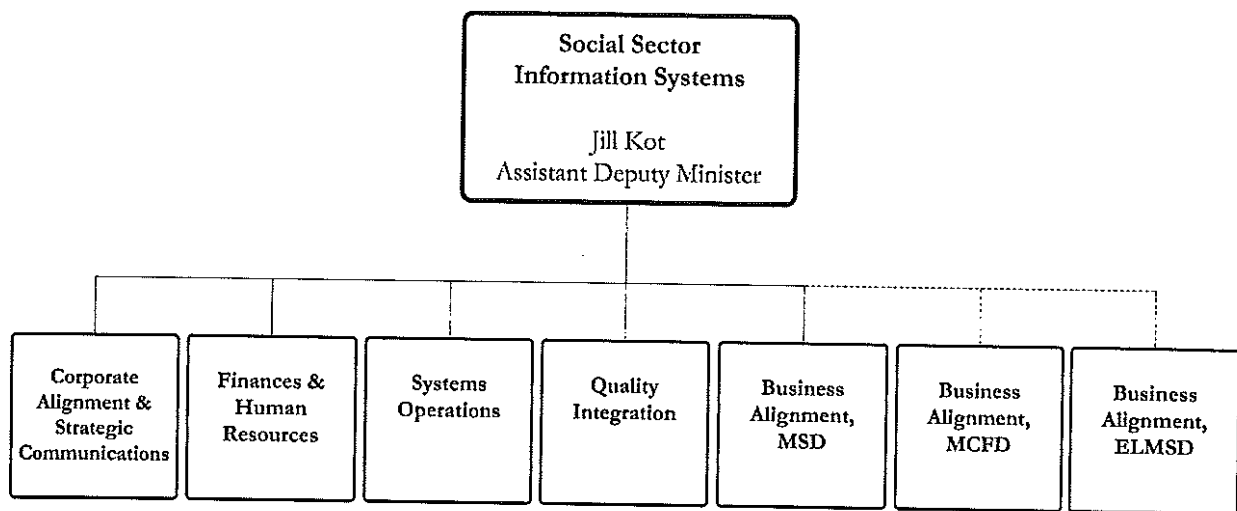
Social Sector Information Systems

Jill Kot
Assistant Deputy Minister

Corporate Alignment & Strategic Communications

Finances & Human Resources

Systems Operations

Quality Integration

Business Alignment, MSD

Business Alignment, MCFD

Business Alignment, ELMSD